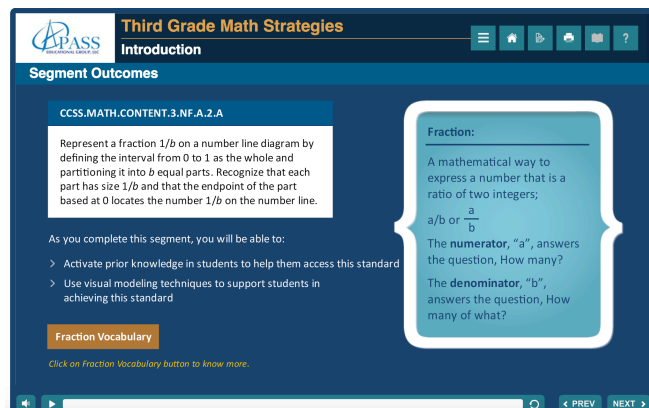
PASS
EDUCATIONAL GROUP, LLC

Third Grade Math Strategies
Introduction

Segment Outcomes

CCSS.MATH.CONTENT.3.NF.A.2.A

Represent a fraction $1/b$ on a number line diagram by defining the interval from 0 to 1 as the whole and partitioning it into $b$ equal parts. Recognize that each part has size $1/b$ and that the endpoint of the part based at 0 locates the number $1/b$ on the number line.

As you complete this segment, you will be able to:

> Activate prior knowledge in students to help them access this standard

> Use visual modeling techniques to support students in achieving this standard

Fraction Vocabulary

Click on Fraction Vocabulary button to know more.

Fraction:

A mathematical way to express a number that is a ratio of two integers;

a/b or $\frac{a}{b}$

The **numerator**, "a", answers the question, How many?

The **denominator**, "b", answers the question, How many of what?

‹ PREV NEXT ›